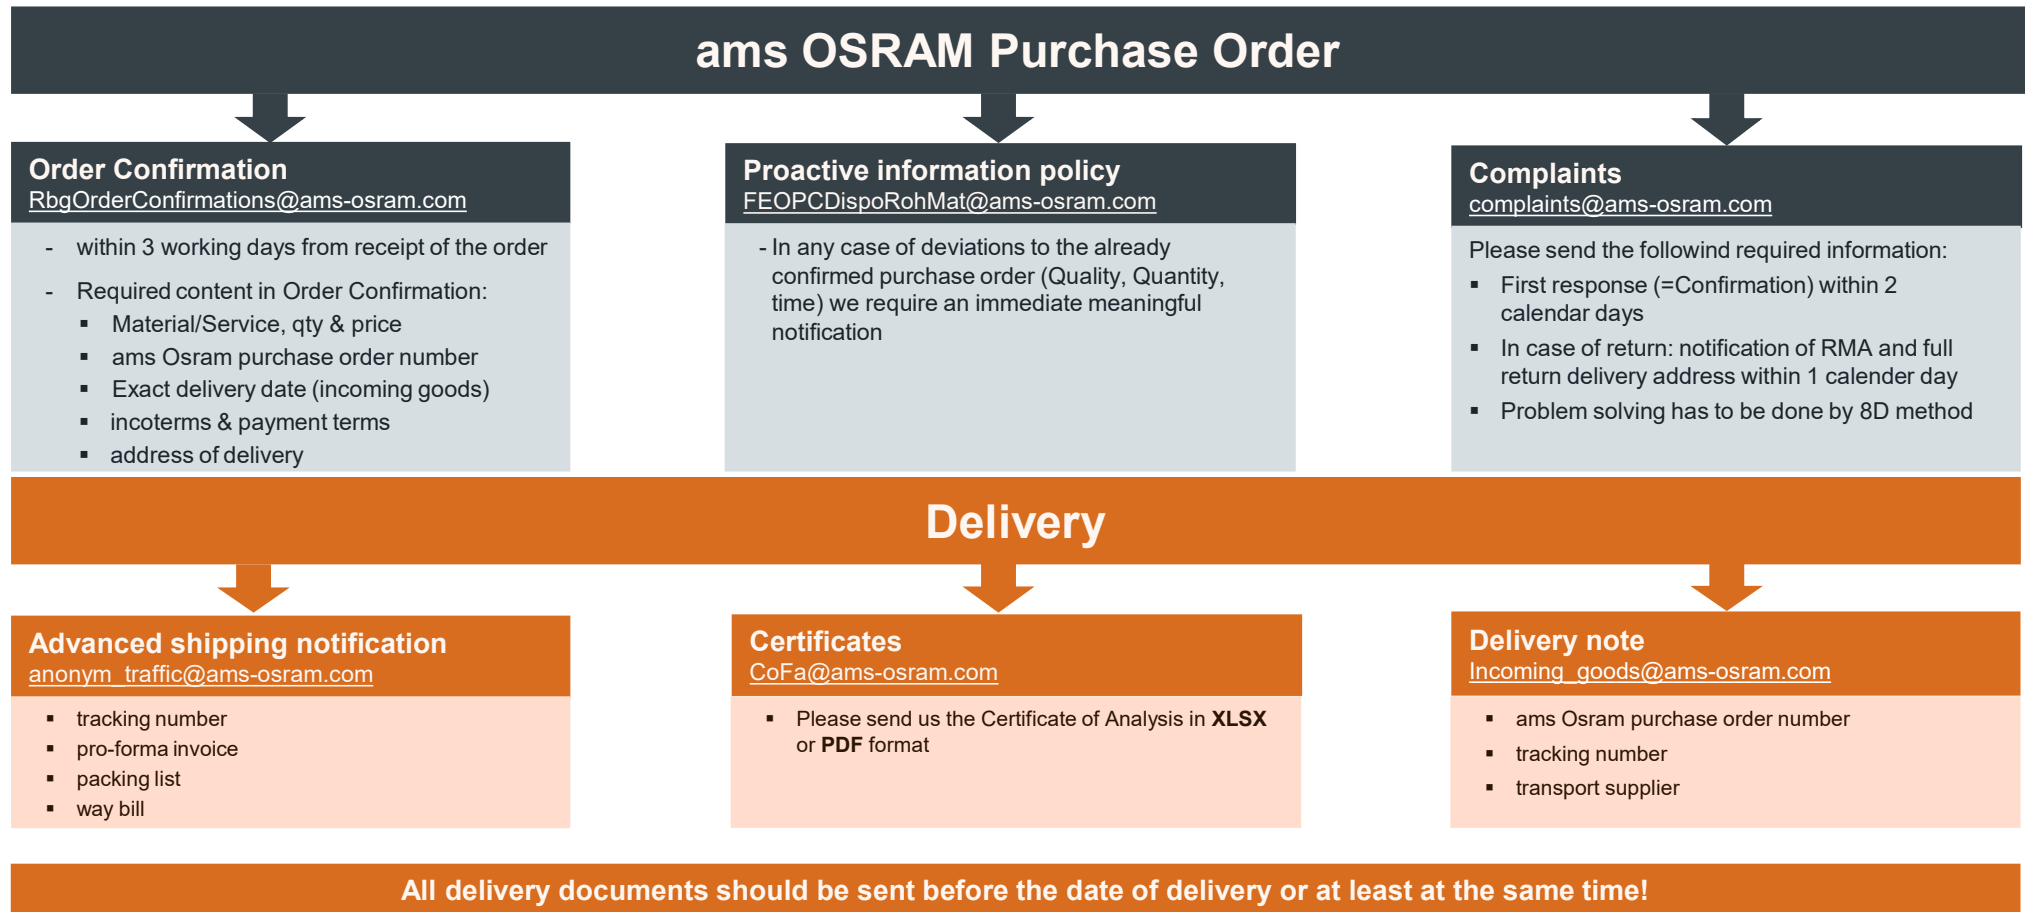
ams OSRAM Purchase Order

Order Confirmation
RbgOrderConfirmations@ams-osram.com

- within 3 working days from receipt of the order
- Required content in Order Confirmation:
  ▪ Material/Service, qty & price
  ▪ ams Osram purchase order number
  ▪ Exact delivery date (incoming goods)
  ▪ incoterms & payment terms
  ▪ address of delivery

Proactive information policy
FEOPCDispoRohMat@ams-osram.com

- In any case of deviations to the already confirmed purchase order (Quality, Quantity, time) we require an immediate meaningful notification

Complaints
complaints@ams-osram.com

Please send the followind required information:
▪ First response (=Confirmation) within 2 calendar days
▪ In case of return: notification of RMA and full return delivery address within 1 calender day
▪ Problem solving has to be done by 8D method

Delivery

Advanced shipping notification
anonym_traffic@ams-osram.com

▪ tracking number
▪ pro-forma invoice
▪ packing list
▪ way bill

Certificates
CoFa@ams-osram.com

▪ Please send us the Certificate of Analysis in **XLSX** or **PDF** format

Delivery note
Incoming_goods@ams-osram.com

▪ ams Osram purchase order number
▪ tracking number
▪ transport supplier

All delivery documents should be sent before the date of delivery or at least at the same time!